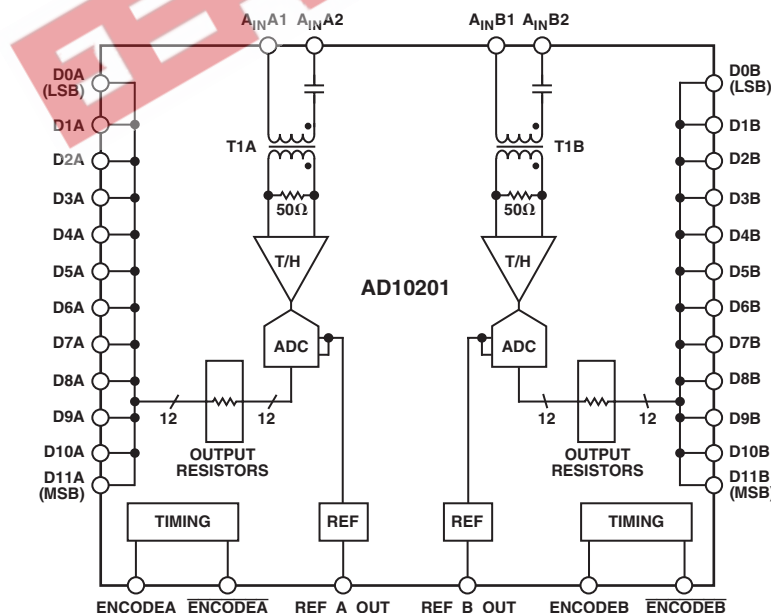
$A_{IN}A1$ $A_{IN}A2$ $A_{IN}B1$ $A_{IN}B2$

D0A (LSB)
D1A
D2A
D3A
D4A
D5A
D6A
D7A
D8A
D9A
D10A
D11A (MSB)

T1A
50Ω
T/H
ADC
12
12
OUTPUT RESISTORS
TIMING
REF

AD10201

T1B
50Ω
T/H
ADC
12
12
OUTPUT RESISTORS
REF
TIMING

D0B (LSB)
D1B
D2B
D3B
D4B
D5B
D6B
D7B
D8B
D9B
D10B
D11B (MSB)

ENCODEA $\overline{ENCODEA}$ REF A OUT REF B OUT ENCODEB $\overline{ENCODEB}$